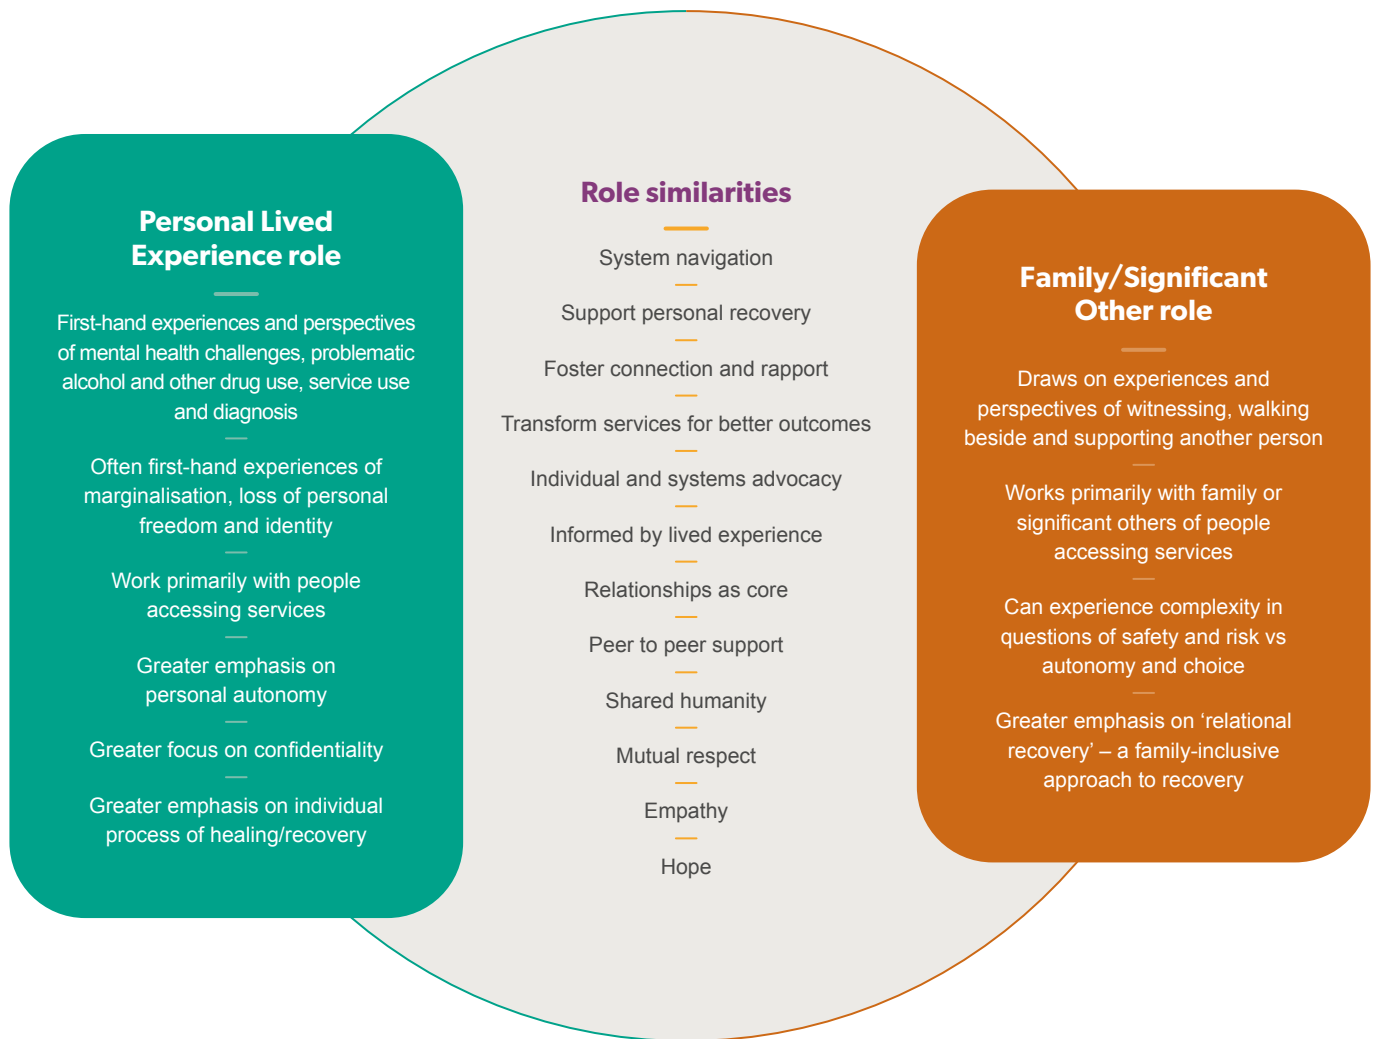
Personal Lived Experience role

First-hand experiences and perspectives of mental health challenges, problematic alcohol and other drug use, service use and diagnosis

Often first-hand experiences of marginalisation, loss of personal freedom and identity

Work primarily with people accessing services

Greater emphasis on personal autonomy

Greater focus on confidentiality

Greater emphasis on individual process of healing/recovery

Role similarities

System navigation

Support personal recovery

Foster connection and rapport

Transform services for better outcomes

Individual and systems advocacy

Informed by lived experience

Relationships as core

Peer to peer support

Shared humanity

Mutual respect

Empathy

Hope

Family/Significant Other role

Draws on experiences and perspectives of witnessing, walking beside and supporting another person

Works primarily with family or significant others of people accessing services

Can experience complexity in questions of safety and risk vs autonomy and choice

Greater emphasis on 'relational recovery' – a family-inclusive approach to recovery